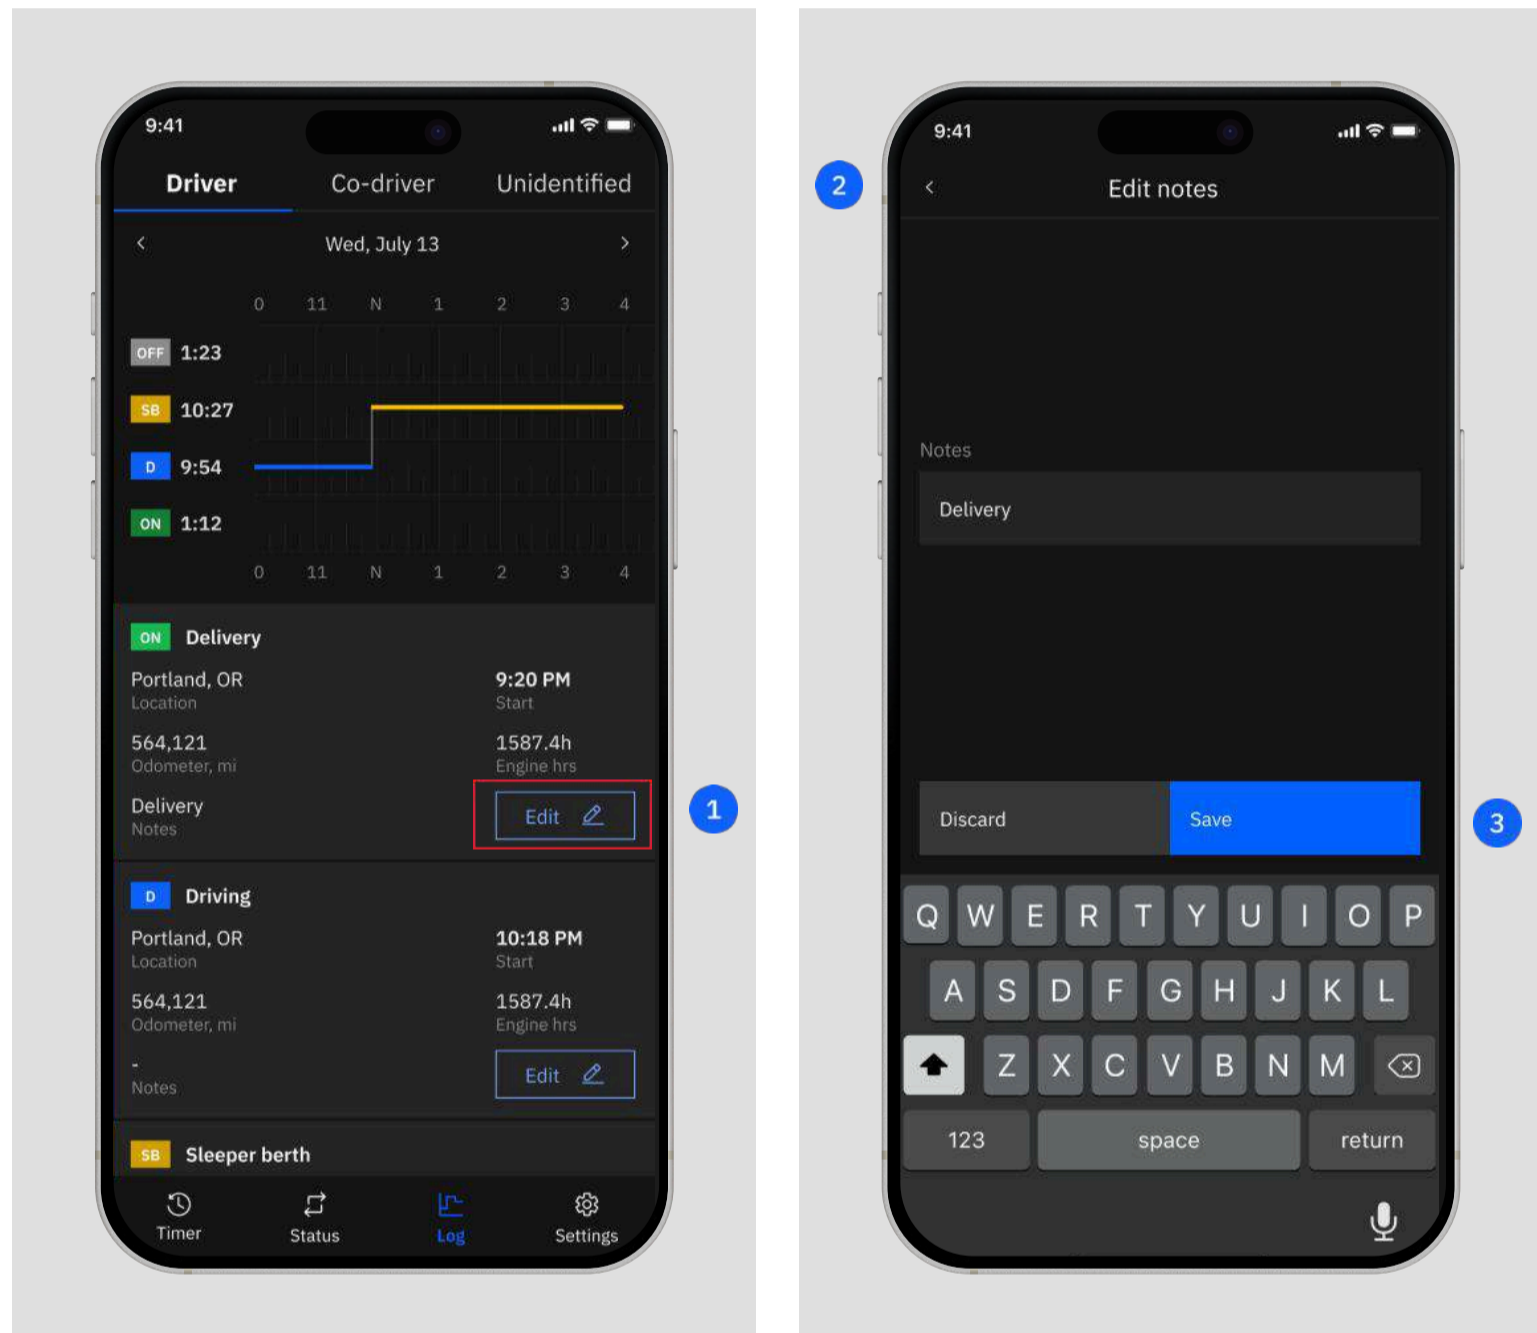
9:41

Driver Co-driver Unidentified

Wed, July 13

0 11 N 1 2 3 4

OFF 1:23
SB 10:27
D 9:54
ON 1:12

0 11 N 1 2 3 4

ON Delivery

Portland, OR
Location

9:20 PM
Start

564,121
Odometer, mi

1587.4h
Engine hrs

Delivery
Notes

Edit

1

D Driving

Portland, OR
Location

10:18 PM
Start

564,121
Odometer, mi

1587.4h
Engine hrs

-
Notes

Edit

SB Sleeper berth

Timer Status Log Settings

9:41

2

Edit notes

Notes

Delivery

Discard Save

3

Q W E R T Y U I O P
A S D F G H J K L
Z X C V B N M
123 space return